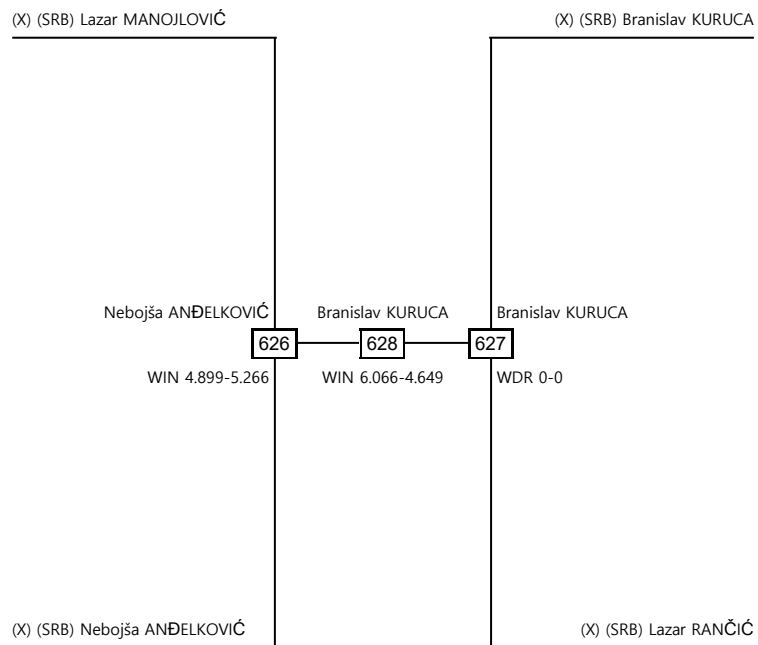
(X) (SRB) Lazar MANOJLOVIĆ

(X) (SRB) Branislav KURUCA

Nebojša ANĐELKOVIĆ
626
WIN 4.899-5.266

Branislav KURUCA
628
WIN 6.066-4.649

Branislav KURUCA
627
WDR 0-0

(X) (SRB) Nebojša ANĐELKOVIĆ

(X) (SRB) Lazar RANČIĆ